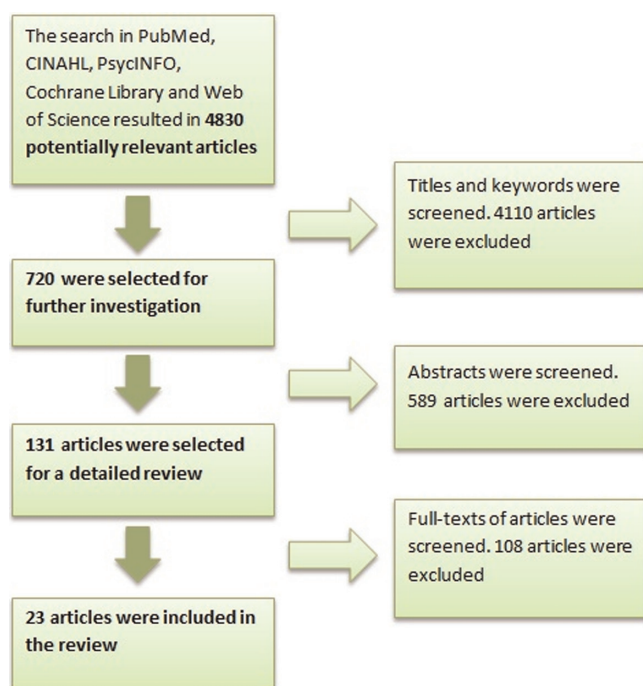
The search in PubMed, CINAHL, PsycINFO, Cochrane Library and Web of Science resulted in **4830 potentially relevant articles**

Titles and keywords were screened. 4110 articles were excluded

**720 were selected for further investigation**

Abstracts were screened. 589 articles were excluded

**131 articles were selected for a detailed review**

Full-texts of articles were screened. 108 articles were excluded

**23 articles were included in the review**